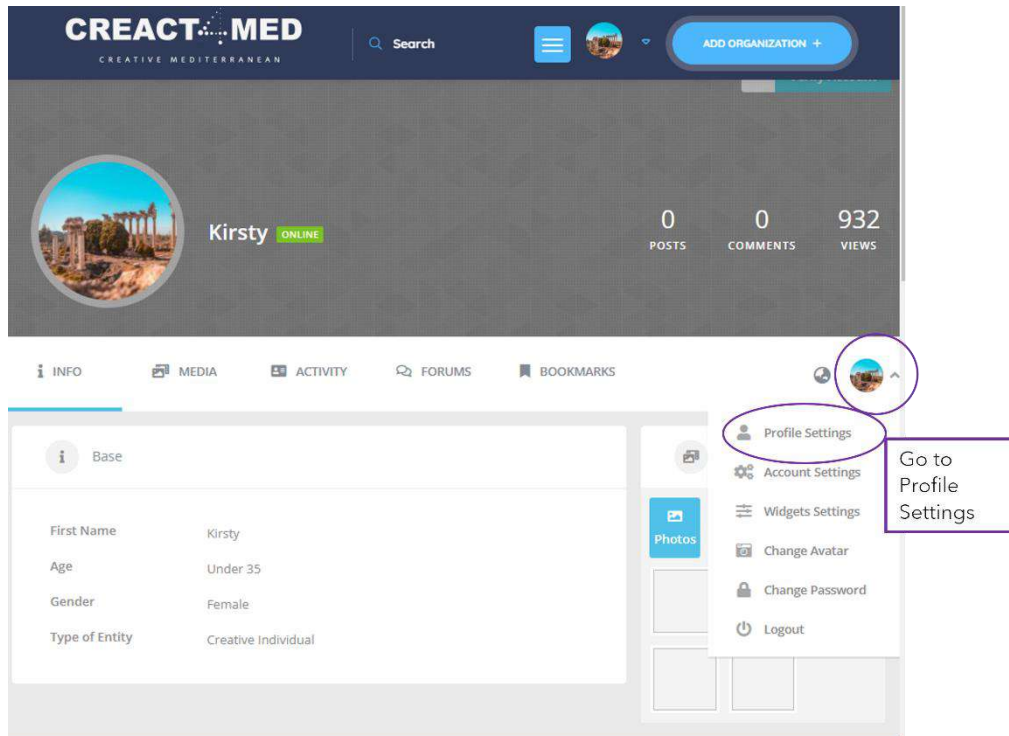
CREACT MED
CREATIVE MEDITERRANEAN

Search

ADD ORGANIZATION +

Kirsty ONLINE

0 POSTS
0 COMMENTS
932 VIEWS

INFO
MEDIA
ACTIVITY
FORUMS
BOOKMARKS

Base

| First Name | Kirsty |
|---|---|
| Age | Under 35 |
| Gender | Female |
| Type of Entity | Creative Individual |

Photos

Profile Settings
Account Settings
Widgets Settings
Change Avatar
Change Password
Logout

Go to Profile Settings